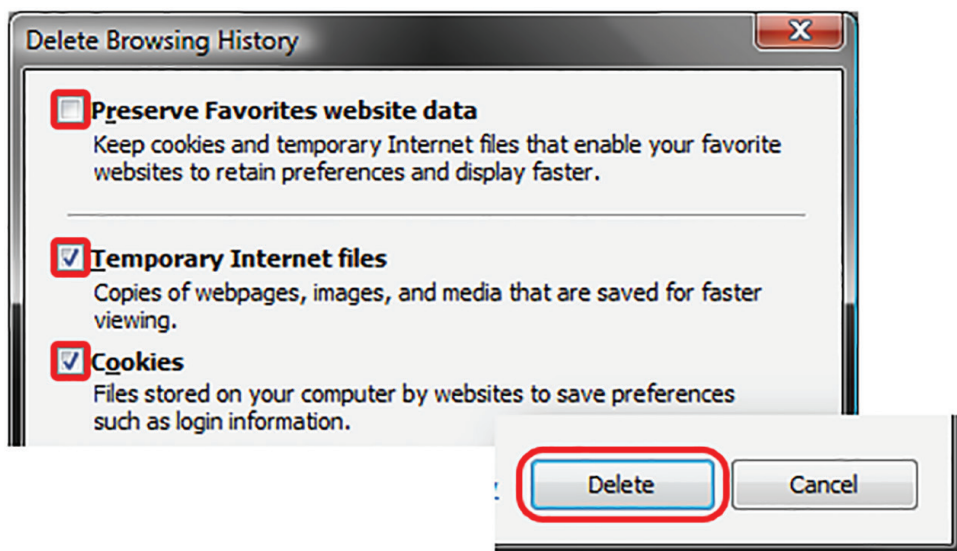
Delete Browsing History

Preserve Favorites website data
Keep cookies and temporary Internet files that enable your favorite websites to retain preferences and display faster.

Temporary Internet files
Copies of webpages, images, and media that are saved for faster viewing.

Cookies
Files stored on your computer by websites to save preferences such as login information.

Delete Cancel